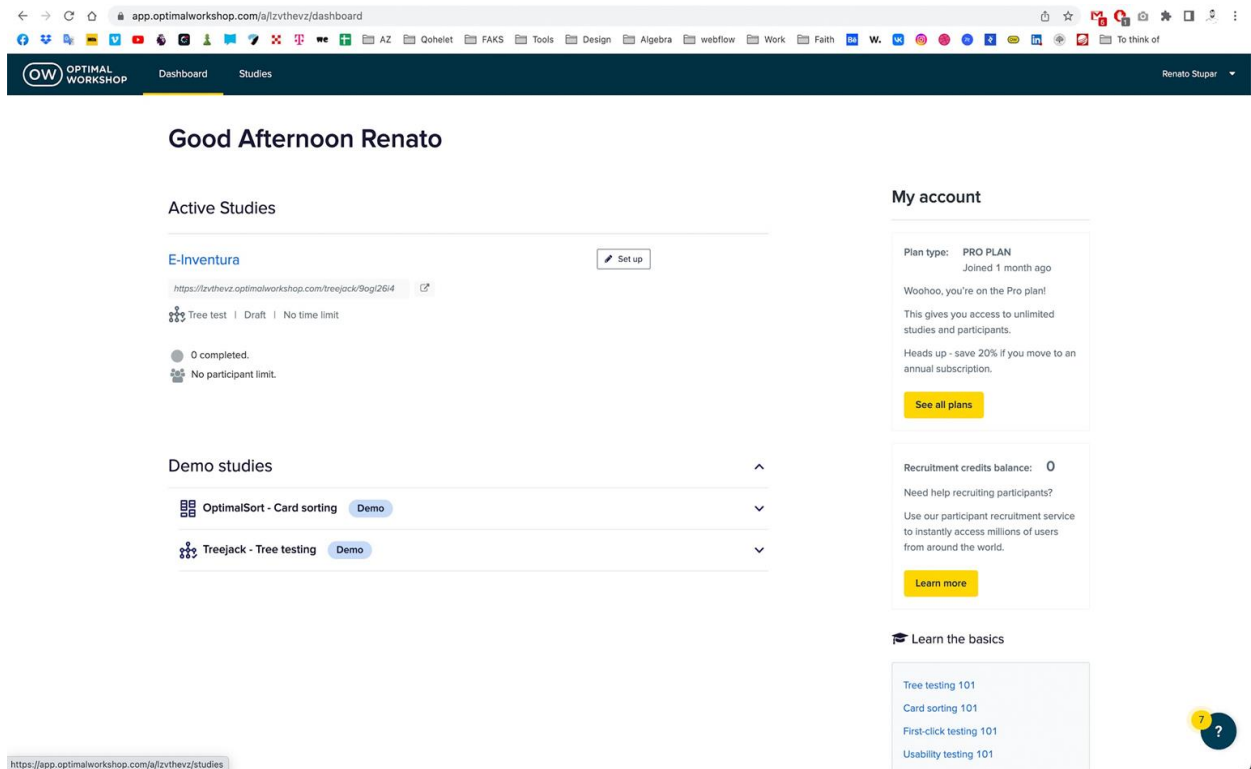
app.optimalworkshop.com/a/lzvthevz/dashboard

we AZ Qohelet FAKS Tools Design Algebra webflow Work Faith W. To think of

OW OPTIMAL WORKSHOP Dashboard Studies Renato Stupar

Good Afternoon Renato

Active Studies

E-Inventura

Set up

https://lzvthevz.optimalworkshop.com/treejack/9ogl26i4

Tree test | Draft | No time limit

0 completed.

No participant limit.

Demo studies

OptimalSort - Card sorting Demo

Treejack - Tree testing Demo

My account

Plan type: PRO PLAN
Joined 1 month ago

Woohoo, you're on the Pro plan!

This gives you access to unlimited studies and participants.

Heads up - save 20% if you move to an annual subscription.

See all plans

Recruitment credits balance: 0

Need help recruiting participants?

Use our participant recruitment service to instantly access millions of users from around the world.

Learn more

Learn the basics

Tree testing 101

Card sorting 101

First-click testing 101

Usability testing 101

7

?

https://app.optimalworkshop.com/a/lzvthevz/studies